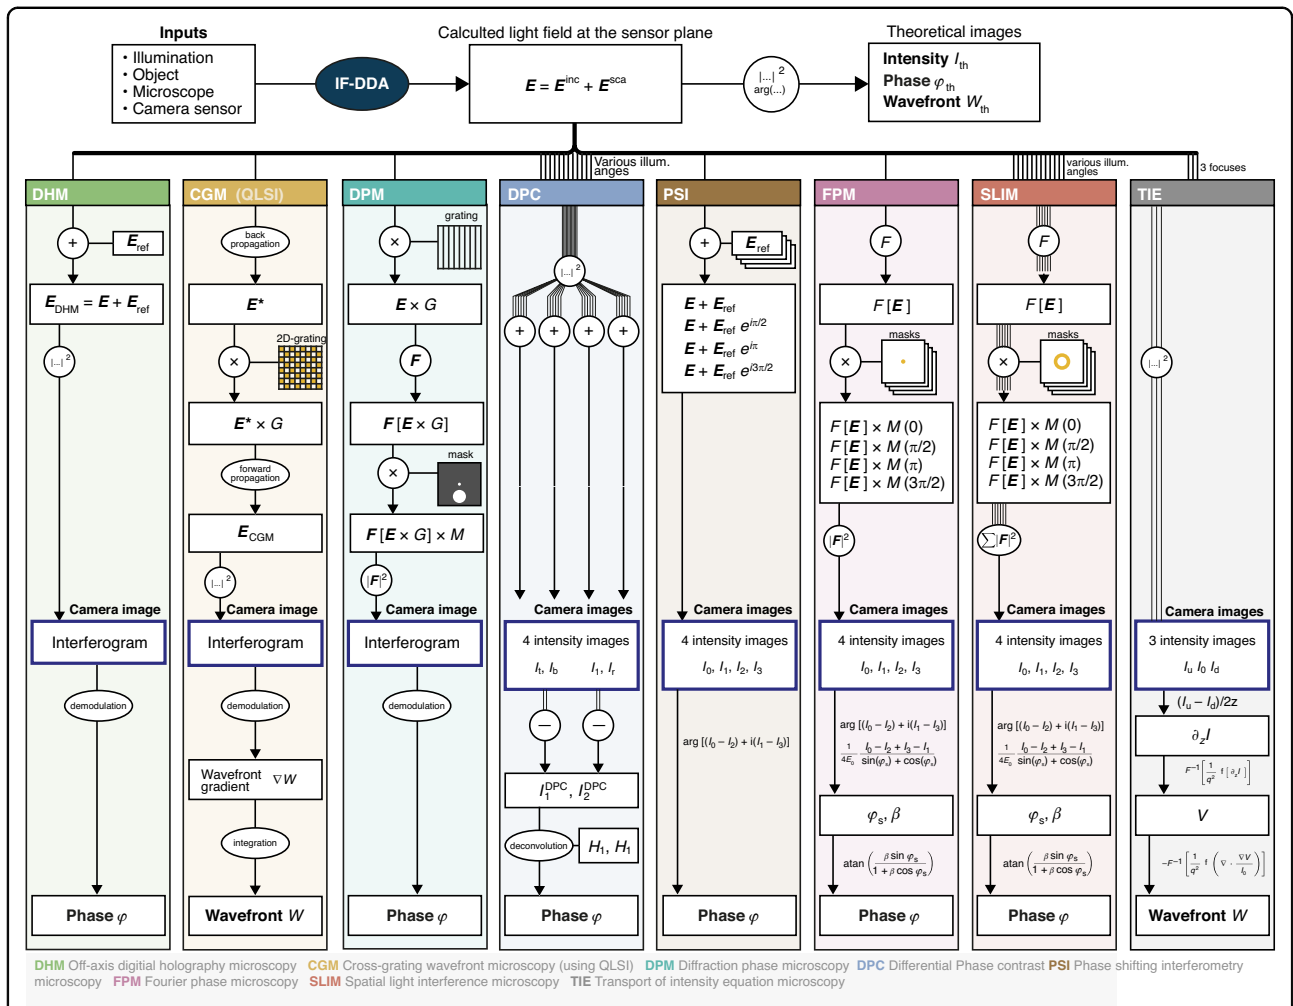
Inputs
• Illumination
• Object
• Microscope
• Camera sensor

IF-DDA

Calculted light field at the sensor plane
$E = E^{inc} + E^{sca}$

$|...|^2$
arg(...)

Theoretical images
Intensity $I_{th}$
Phase $\varphi_{th}$
Wavefront $W_{th}$

Various illum. anges
various illum. angles
3 focuses

DHM
$E_{ref}$
$E_{DHM} = E + E_{ref}$
$|...|^2$
Camera image
Interferogram
demodulation
Phase $\varphi$

CGM (QLSI)
back propagation
$E^*$
2D-grating
$E^* \times G$
forward propagation
$E_{CGM}$
$|...|^2$
Camera image
Interferogram
demodulation
Wavefront gradient $\nabla W$
integration
Wavefront $W$

DPM
grating
$E \times G$
$F$
$F[E \times G]$
mask
$F[E \times G] \times M$
$|F|^2$
Camera image
Interferogram
demodulation
Phase $\varphi$

DPC
$|...|^2$
Camera images
4 intensity images
$I_t, I_b$ $I_l, I_r$
$I_1^{DPC}, I_2^{DPC}$
deconvolution
$H_1, H_1$
Phase $\varphi$

PSI
$E_{ref}$
$E + E_{ref}$
$E + E_{ref}\, e^{i\pi/2}$
$E + E_{ref}\, e^{i\pi}$
$E + E_{ref}\, e^{i3\pi/2}$
Camera images
4 intensity images
$I_0, I_1, I_2, I_3$
arg $[(I_0 - I_2) + i(I_1 - I_3)]$
Phase $\varphi$

FPM
$F$
$F[E]$
masks
$F[E] \times M(0)$
$F[E] \times M(\pi/2)$
$F[E] \times M(\pi)$
$F[E] \times M(3\pi/2)$
$|F|^2$
Camera images
4 intensity images
$I_0, I_1, I_2, I_3$
arg $[(I_0 - I_2) + i(I_1 - I_3)]$
$\frac{1}{4E_0}\frac{I_0 - I_2 + I_3 - I_1}{\sin(\varphi_s) + \cos(\varphi_s)}$
$\varphi_s, \beta$
atan $\left(\frac{\beta \sin \varphi_s}{1 + \beta \cos \varphi_s}\right)$
Phase $\varphi$

SLIM
$F$
$F[E]$
masks
$F[E] \times M(0)$
$F[E] \times M(\pi/2)$
$F[E] \times M(\pi)$
$F[E] \times M(3\pi/2)$
$\sum|F|^2$
Camera images
4 intensity images
$I_0, I_1, I_2, I_3$
arg $[(I_0 - I_2) + i(I_1 - I_3)]$
$\frac{1}{4E_0}\frac{I_0 - I_2 + I_3 - I_1}{\sin(\varphi_s) + \cos(\varphi_s)}$
$\varphi_s, \beta$
atan $\left(\frac{\beta \sin \varphi_s}{1 + \beta \cos \varphi_s}\right)$
Phase $\varphi$

TIE
$|...|^2$
Camera images
3 intensity images
$I_u\ I_0\ I_d$
$(I_u - I_d)/2z$
$\partial_z I$
$F^{-1}\left[\frac{1}{q^2} f[\partial_z I]\right]$
$V$
$-F^{-1}\left[\frac{1}{q^2} f\left(\nabla \cdot \frac{\nabla V}{I_0}\right)\right]$
Wavefront $W$

DHM Off-axis digitial holography microscopy CGM Cross-grating wavefront microscopy (using QLSI) DPM Diffraction phase microscopy DPC Differential Phase contrast PSI Phase shifting interferometry microscopy FPM Fourier phase microscopy SLIM Spatial light interference microscopy TIE Transport of intensity equation microscopy